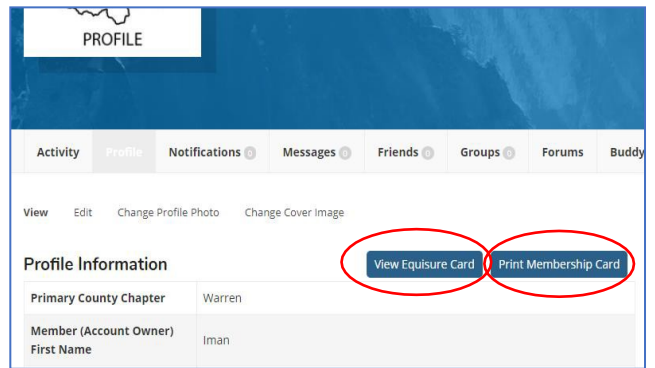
PROFILE

Activity Profile Notifications 0 Messages 0 Friends 0 Groups 0 Forums Buddy

View Edit Change Profile Photo Change Cover Image

Profile Information

View Equisure Card Print Membership Card

| Primary County Chapter | Warren |
|---|---|
| Member (Account Owner) First Name | Iman |